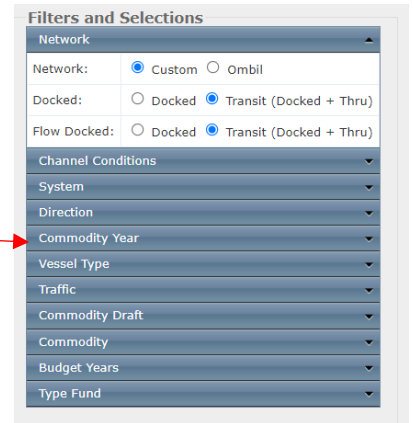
Filters and Selections

Network

| Network: | Custom Ombil |
|---|---|
| Docked: | Docked Transit (Docked + Thru) |
| Flow Docked: | Docked Transit (Docked + Thru) |

Channel Conditions

System

Direction

Commodity Year

Vessel Type

Traffic

Commodity Draft

Commodity

Budget Years

Type Fund